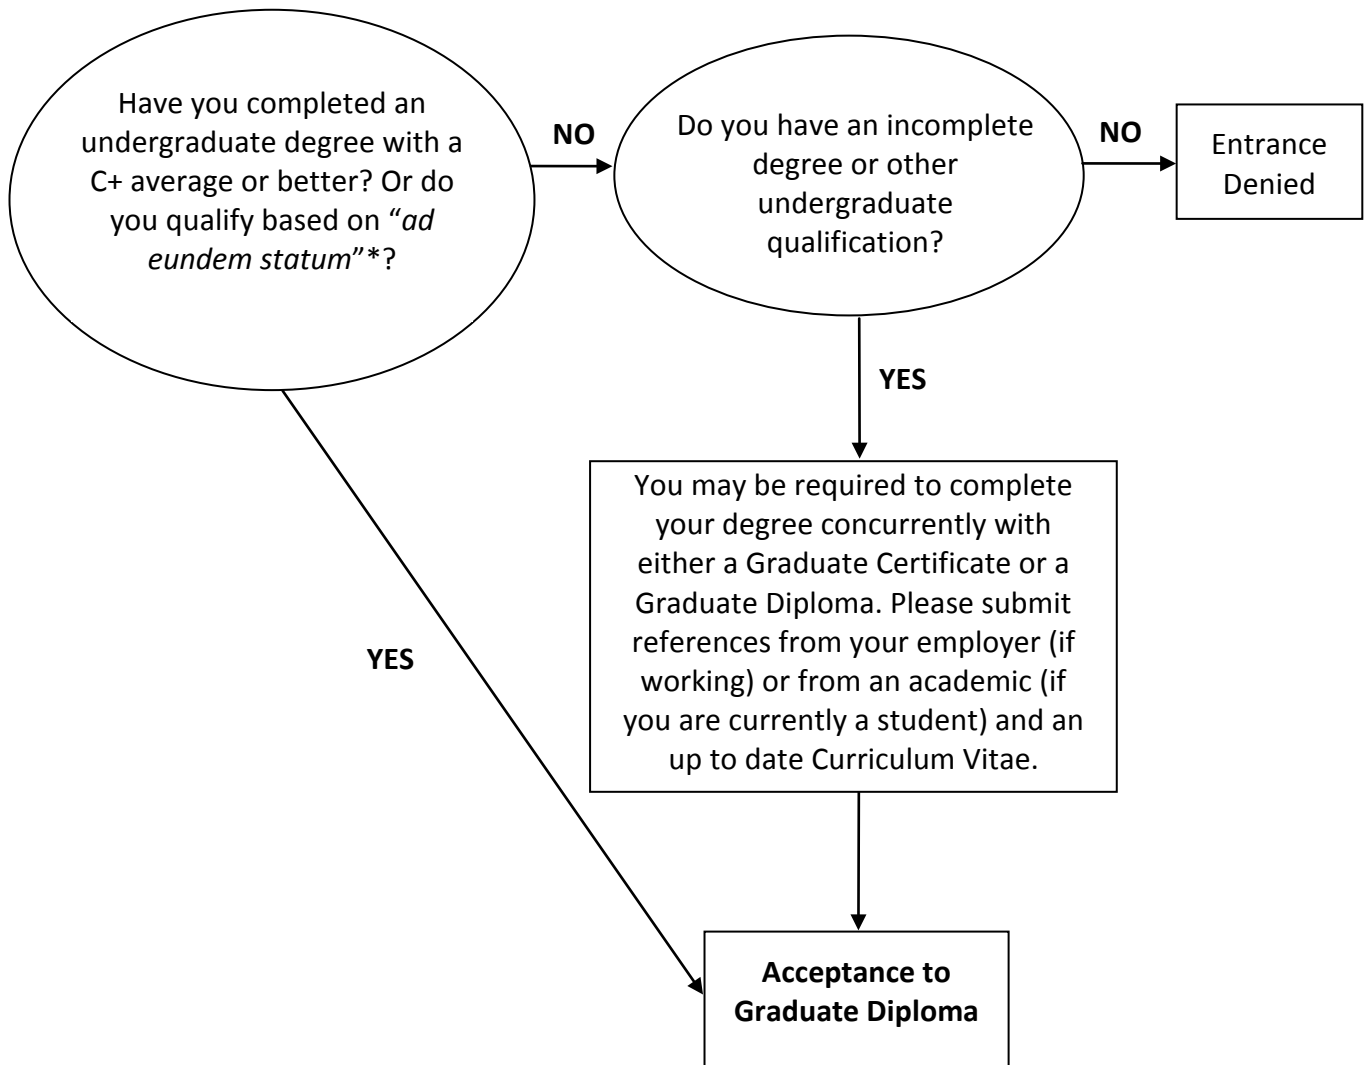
Have you completed an undergraduate degree with a C+ average or better? Or do you qualify based on "ad eundem statum"*?

NO

Do you have an incomplete degree or other undergraduate qualification?

NO

Entrance Denied

YES

You may be required to complete your degree concurrently with either a Graduate Certificate or a Graduate Diploma. Please submit references from your employer (if working) or from an academic (if you are currently a student) and an up to date Curriculum Vitae.

YES

Acceptance to Graduate Diploma